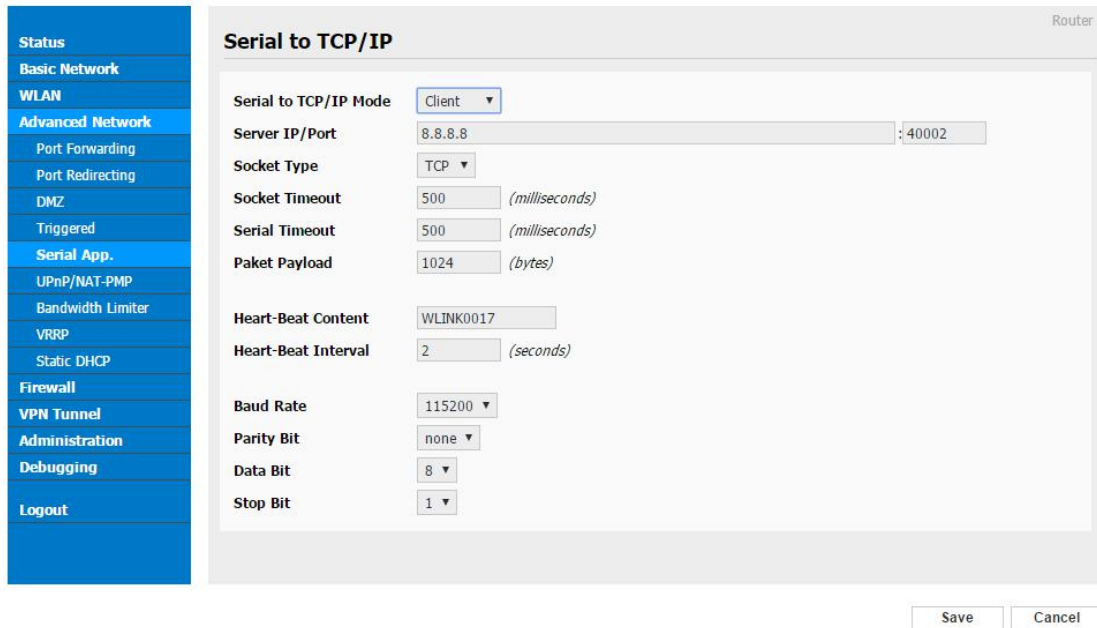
Status
Basic Network
WLAN
Advanced Network
Port Forwarding
Port Redirecting
DMZ
Triggered
Serial App.
UPnP/NAT-PMP
Bandwidth Limiter
VRRP
Static DHCP
Firewall
VPN Tunnel
Administration
Debugging

Logout

Router

Serial to TCP/IP

| | |
|---|---|
| Serial to TCP/IP Mode | Client |
| Server IP/Port | 8.8.8.8 : 40002 |
| Socket Type | TCP |
| Socket Timeout | 500 (milliseconds) |
| Serial Timeout | 500 (milliseconds) |
| Paket Payload | 1024 (bytes) |
| Heart-Beat Content | WLINK0017 |
| Heart-Beat Interval | 2 (seconds) |
| Baud Rate | 115200 |
| Parity Bit | none |
| Data Bit | 8 |
| Stop Bit | 1 |

Save
Cancel